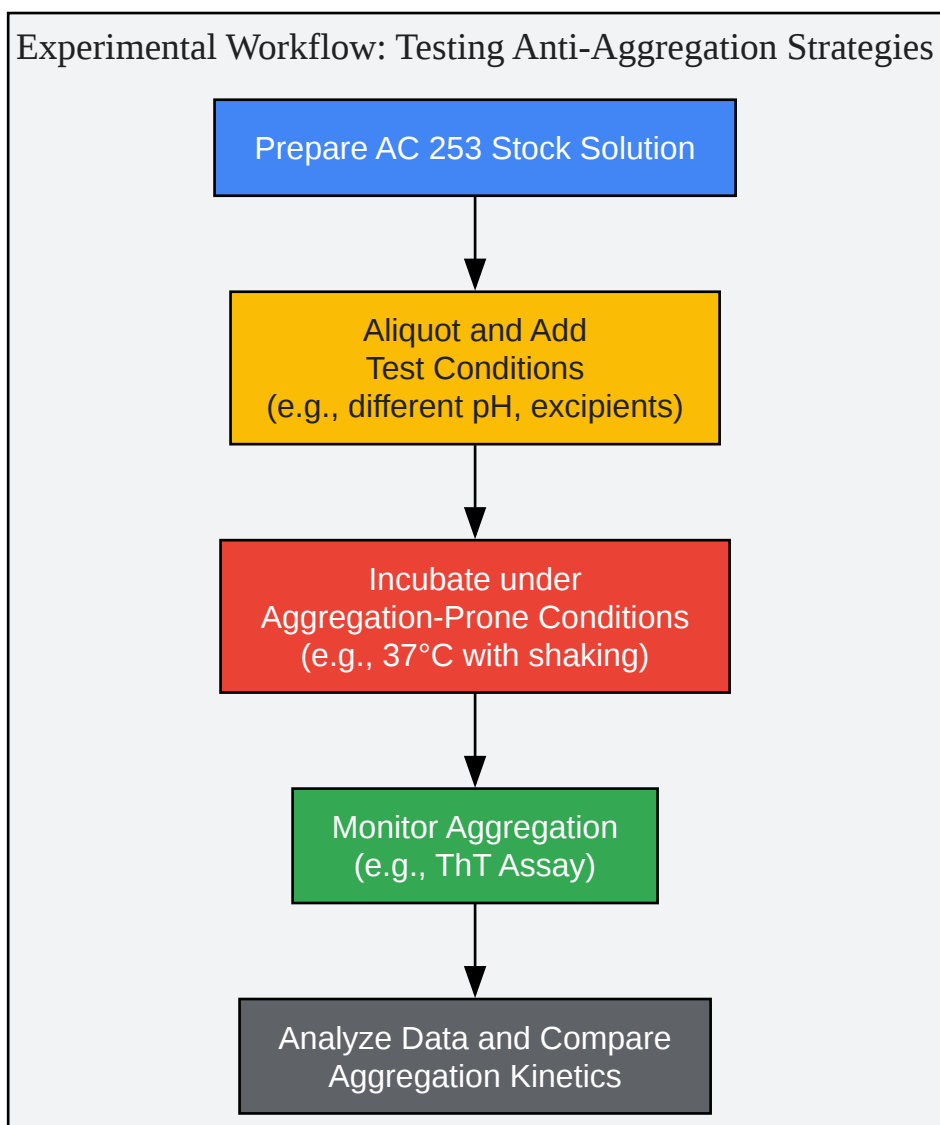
Experimental Workflow: Testing Anti-Aggregation Strategies

Prepare AC 253 Stock Solution

Aliquot and Add
Test Conditions
(e.g., different pH, excipients)

Incubate under
Aggregation-Prone Conditions
(e.g., 37°C with shaking)

Monitor Aggregation
(e.g., ThT Assay)

Analyze Data and Compare
Aggregation Kinetics